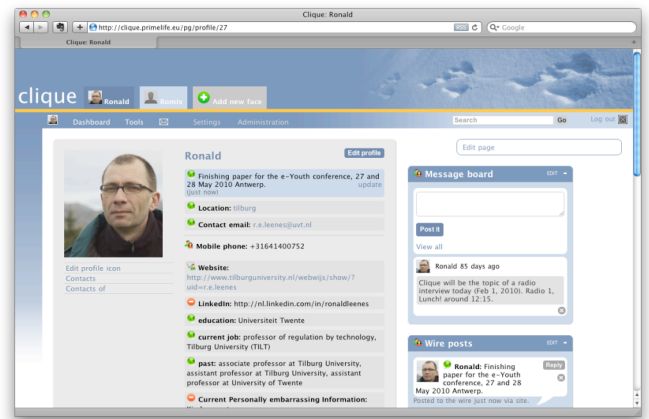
Clique: Ronald

http://clique.primelife.eu/pg/profile/27

Google

Clique: Ronald

clique Ronald Ronix Add new face

Dashboard Tools Settings Administration Search Go Log out

Ronald

Edit profile

Finishing paper for the e-Youth conference, 27 and 28 May 2010 Antwerp. update (just now)

Location: tilburg

Contact email: r.e.leenes@uvt.nl

Mobile phone: +31641400752

Website: http://www.tilburguniversity.nl/webwijs/show/?uid=r.e.leenes

LinkedIn: http://nl.linkedin.com/in/ronaldleenes

education: Universiteit Twente

current job: professor of regulation by technology, Tilburg University (TILT)

past: associate professor at Tilburg University, assistant professor at Tilburg University, assistant professor at University of Twente

Current Personally embarrassing Information:

Edit profile icon
Contacts
Contacts of

Edit page

Message board EDIT

Post it

View all

Ronald 65 days ago

Clique will be the topic of a radio interview today (Feb 1, 2010). Radio 1, Lunch! around 12:15.

Wire posts EDIT

Reply

Ronald: Finishing paper for the e-Youth conference, 27 and 28 May 2010 Antwerp.

Posted to the wire just now via site.